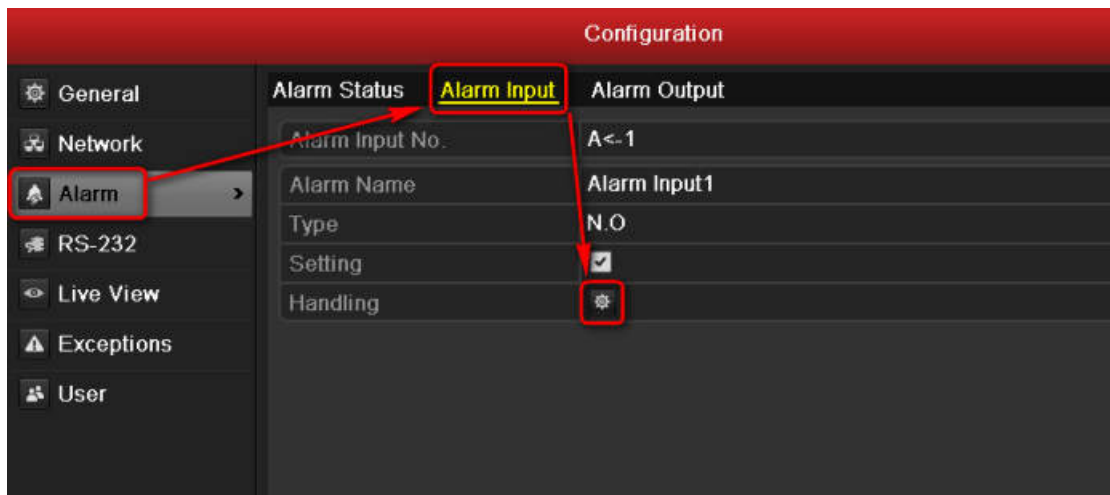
Configuration

General
Network
Alarm
RS-232
Live View
Exceptions
User

Alarm Status
Alarm Input
Alarm Output

| | |
|---|---|
| Alarm Input No. | A<-1 |
| Alarm Name | Alarm Input1 |
| Type | N.O |
| Setting | |
| Handling | |